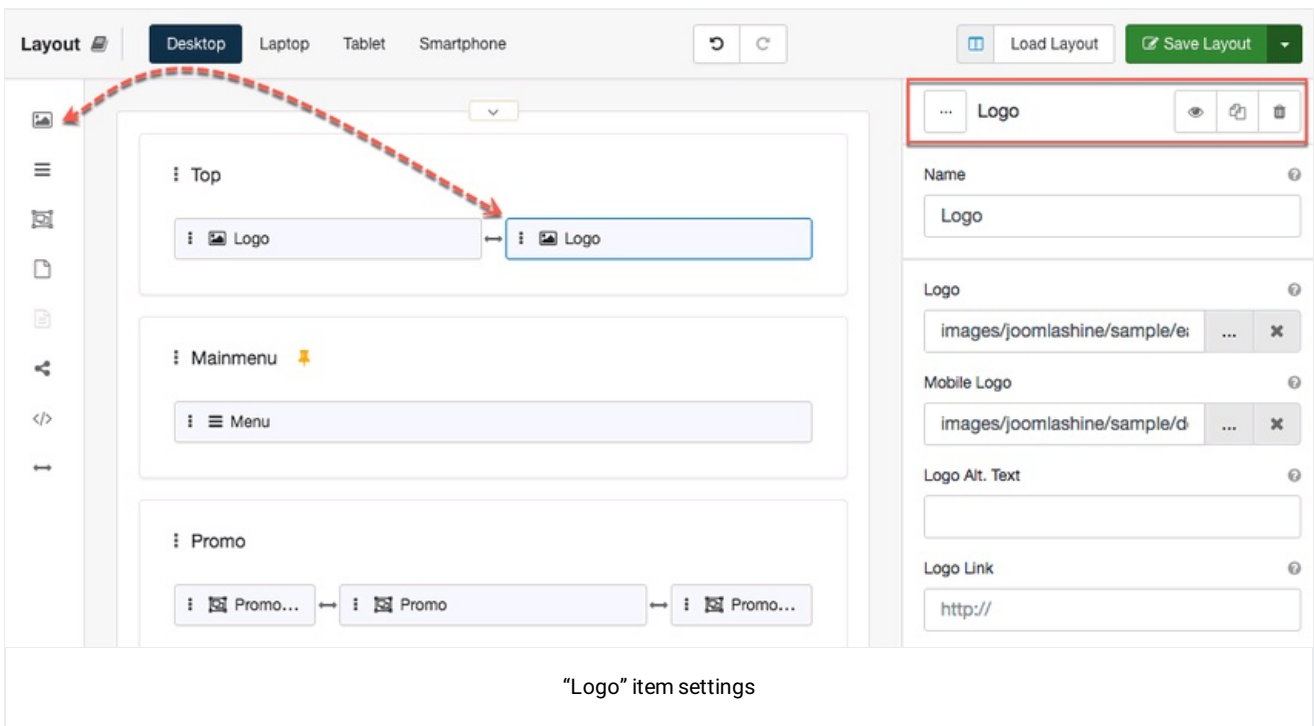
Layout Desktop Laptop Tablet Smartphone Load Layout Save Layout

Top

Logo

Logo

Mainmenu

Menu

Promo

Promo...

Promo

Promo...

... Logo

Name

Logo

Logo

images/joomlashine/sample/e

...

Mobile Logo

images/joomlashine/sample/d

...

Logo Alt. Text

Logo Link

http://

“Logo” item settings